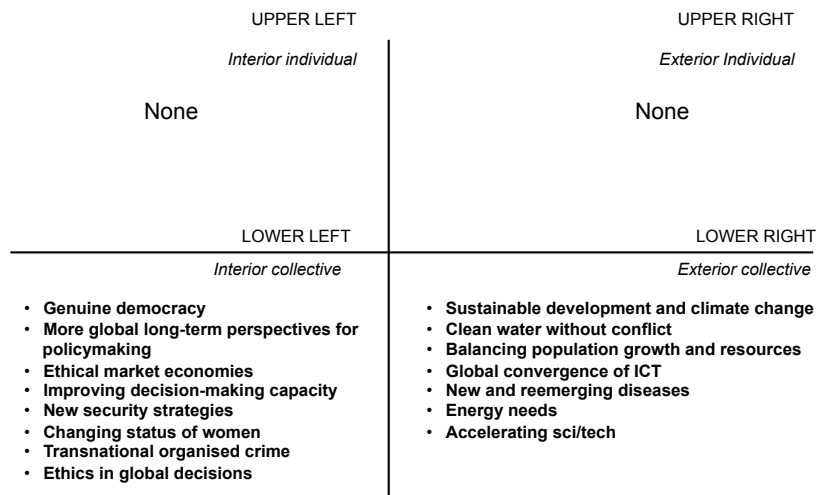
UPPER LEFT

Interior individual

None

UPPER RIGHT

Exterior Individual

None

LOWER LEFT

Interior collective

- Genuine democracy
- More global long-term perspectives for policymaking
- Ethical market economies
- Improving decision-making capacity
- New security strategies
- Changing status of women
- Transnational organised crime
- Ethics in global decisions

LOWER RIGHT

Exterior collective

- Sustainable development and climate change
- Clean water without conflict
- Balancing population growth and resources
- Global convergence of ICT
- New and reemerging diseases
- Energy needs
- Accelerating sci/tech